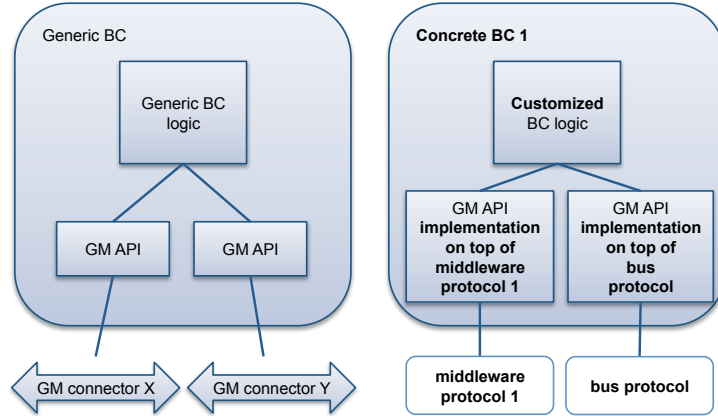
Generic BC

Generic BC logic

GM API

GM API

GM connector X

GM connector Y

Concrete BC 1

Customized BC logic

GM API implementation on top of middleware protocol 1

GM API implementation on top of bus protocol

middleware protocol 1

bus protocol